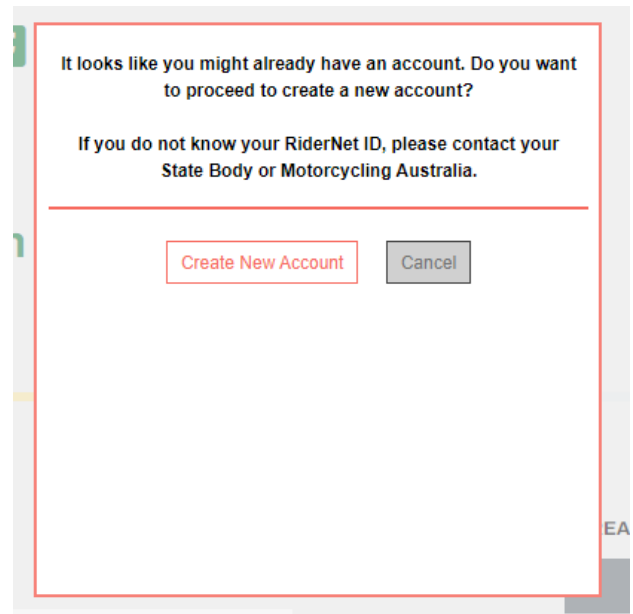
It looks like you might already have an account. Do you want to proceed to create a new account?

If you do not know your RiderNet ID, please contact your State Body or Motorcycling Australia.

Create New Account

Cancel

EA